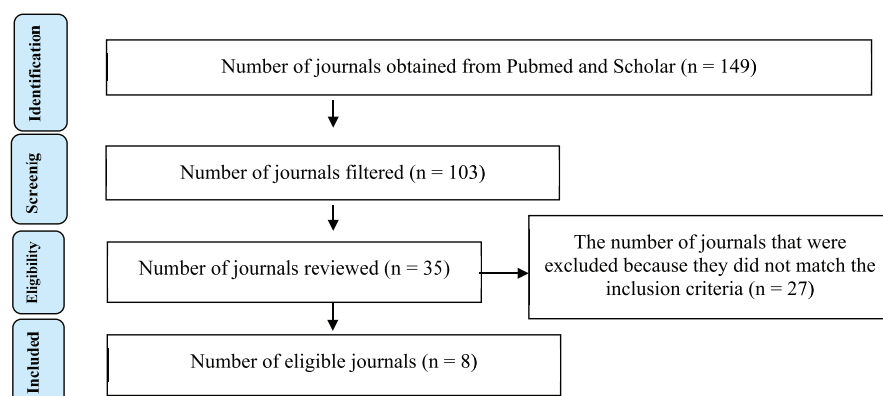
Identification

Number of journals obtained from Pubmed and Scholar (n = 149)

Screenig

Number of journals filtered (n = 103)

Eligibility

Number of journals reviewed (n = 35)

The number of journals that were excluded because they did not match the inclusion criteria (n = 27)

Included

Number of eligible journals (n = 8)